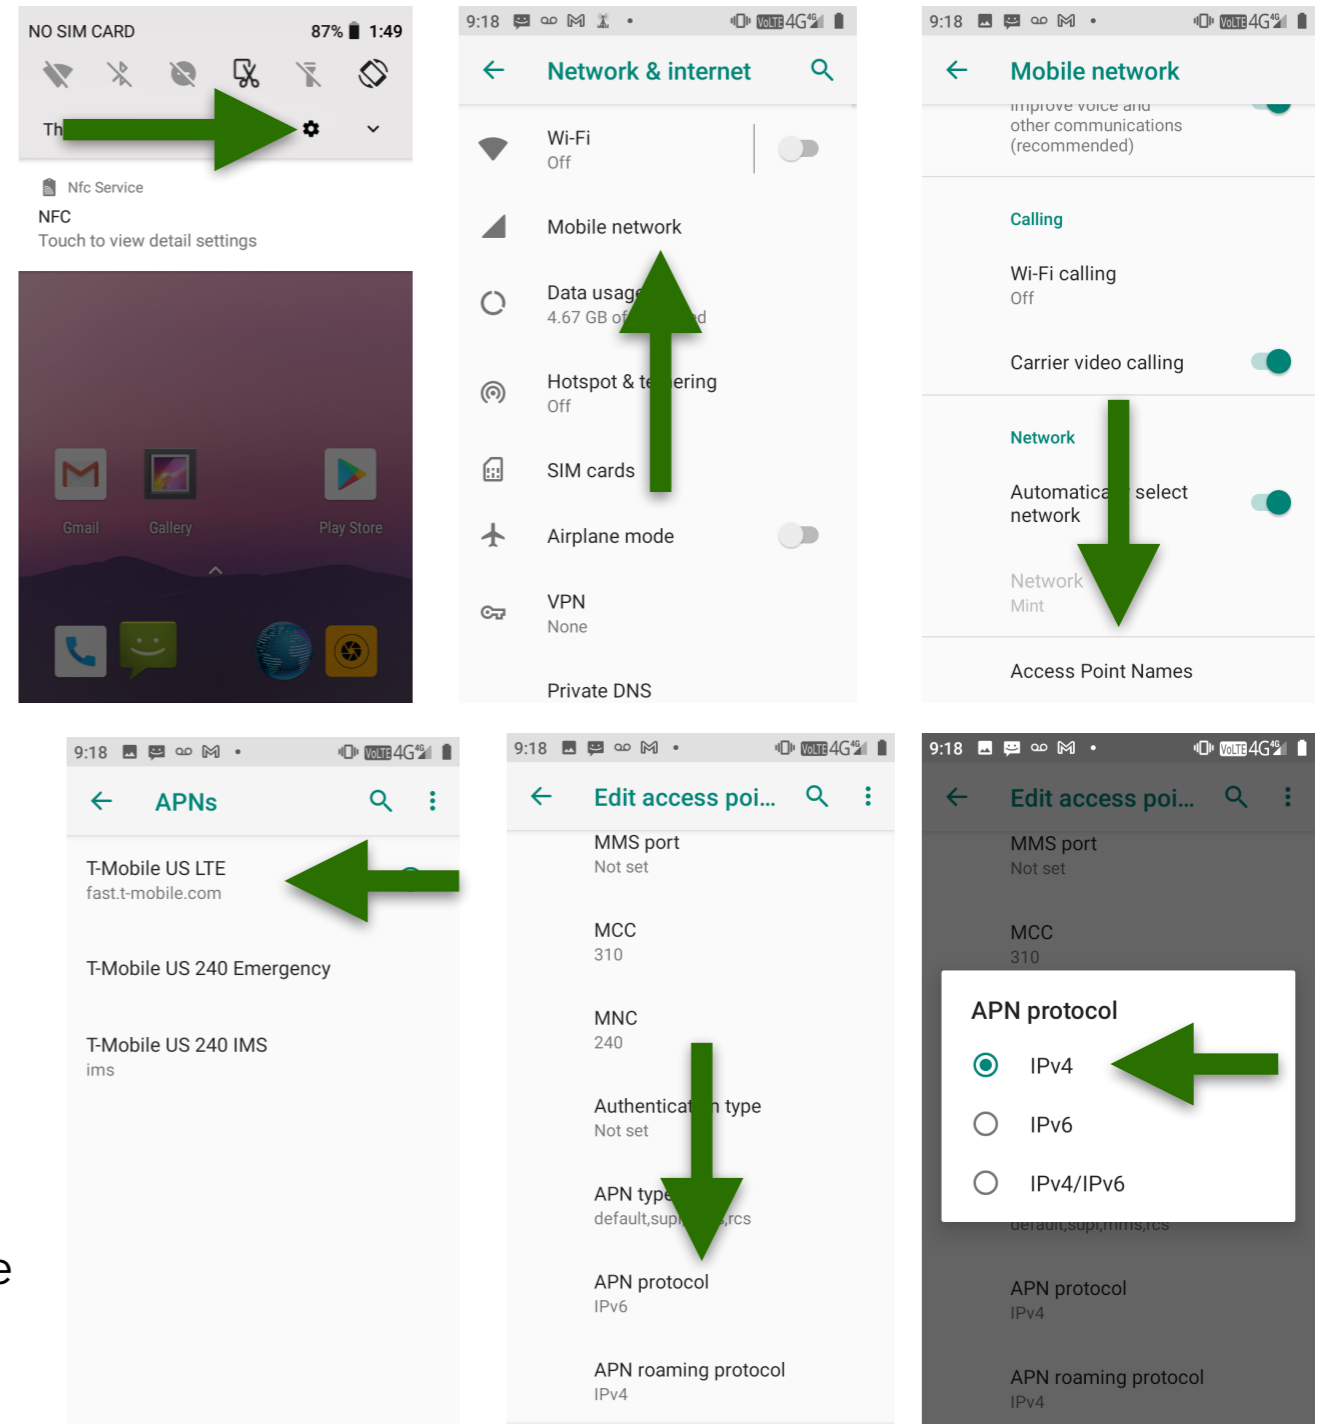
NO SIM CARD 87% 1:49

Th

Nfc Service

NFC

Touch to view detail settings

Gmail Gallery Play Store

9:18 VoLTE 4G

Network & internet

Wi-Fi

Off

Mobile network

Data usag

4.67 GB of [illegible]d

Hotspot & te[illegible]ering

Off

SIM cards

Airplane mode

VPN

None

Private DNS

9:18 VoLTE 4G

Mobile network

improve voice and other communications (recommended)

Calling

Wi-Fi calling

Off

Carrier video calling

Network

Automatica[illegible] select network

Network

Mint

Access Point Names

9:18 VoLTE 4G

APNs

T-Mobile US LTE

fast.t-mobile.com

T-Mobile US 240 Emergency

T-Mobile US 240 IMS

ims

9:18 VoLTE 4G

Edit access poi...

MMS port

Not set

MCC

310

MNC

240

Authenticat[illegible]n type

Not set

APN type

default,sup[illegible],rcs

APN protocol

IPv6

APN roaming protocol

IPv4

9:18 VoLTE 4G

Edit access poi...

MMS port

Not set

MCC

310

APN protocol

IPv4

IPv6

IPv4/IPv6

default,supl,mms,rcs

APN protocol

IPv4

APN roaming protocol

IPv4

e